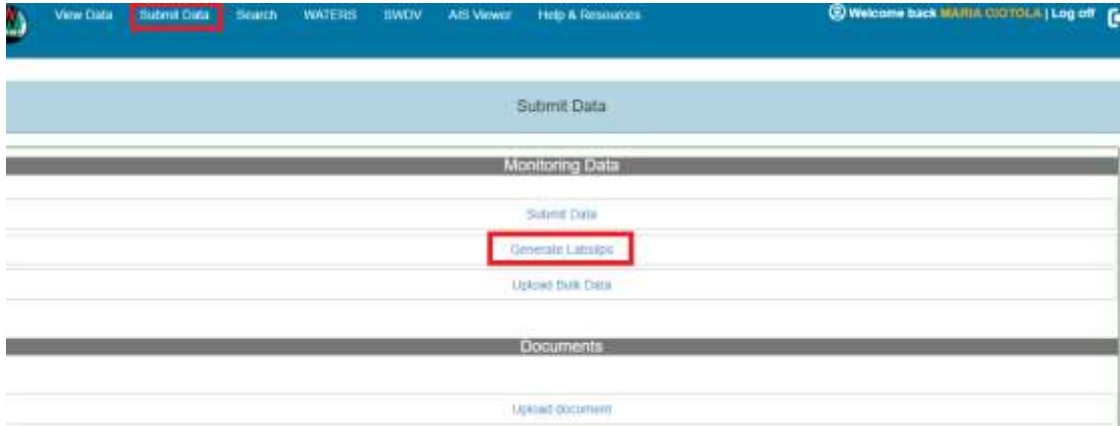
View Data Submit Data Search WATERS SWDV AIS Viewer Help & Resources

Welcome back MARIA CIOTOLA | Log off

Submit Data

Monitoring Data

Submit Data

Generate Labslips

Upload Bulk Data

Documents

Upload document